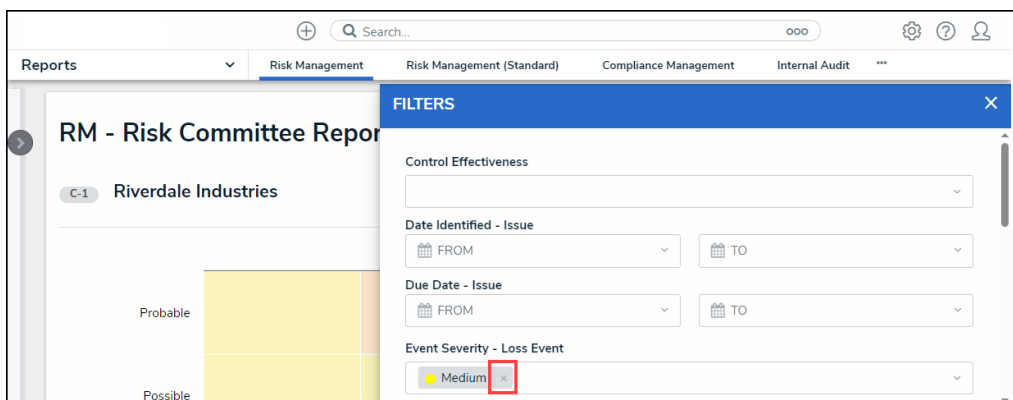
Search...

Reports

Risk Management

Risk Management (Standard)

Compliance Management

Internal Audit

RM - Risk Committee Repor

C-1 Riverdale Industries

Probable

Possible

FILTERS

Control Effectiveness

Date Identified - Issue

FROM

TO

Due Date - Issue

FROM

TO

Event Severity - Loss Event

Medium ×